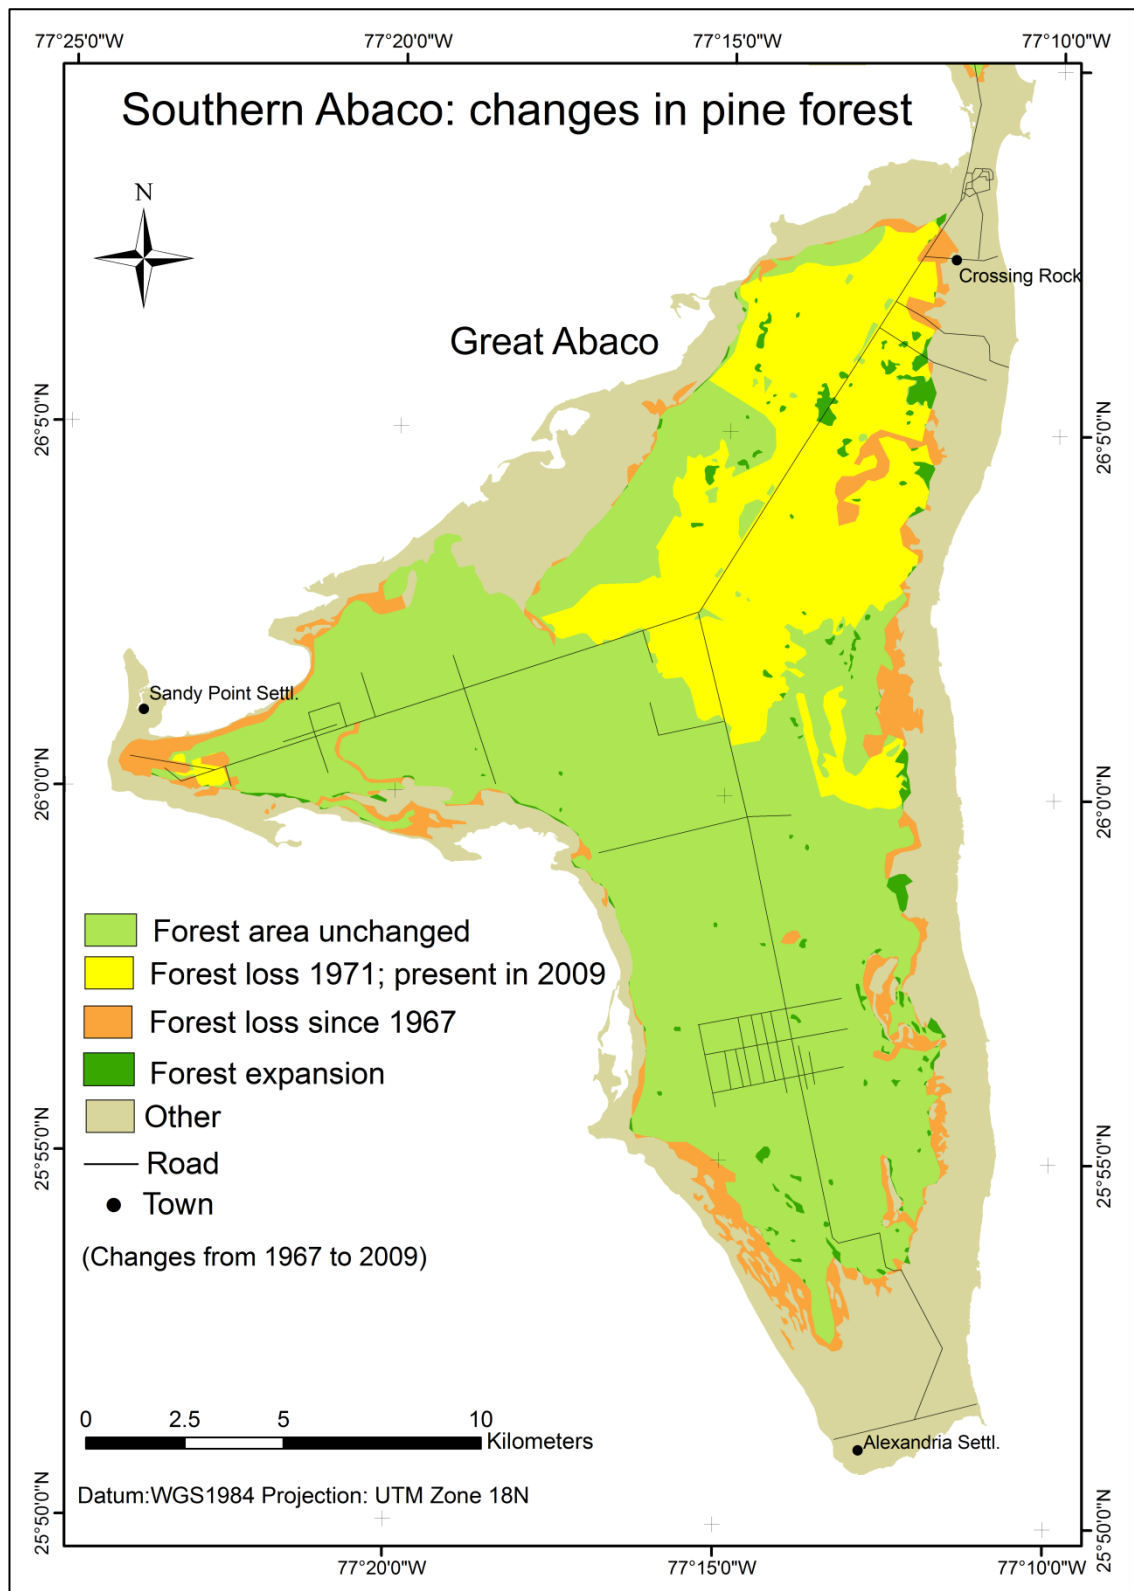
77°25'0"W
77°20'0"W
77°15'0"W
77°10'0"W

Southern Abaco: changes in pine forest

N

Great Abaco

Crossing Rock

Sandy Point Settl.

26°5'0"N
26°5'0"N
26°0'0"N
26°0'0"N

Forest area unchanged
Forest loss 1971; present in 2009
Forest loss since 1967
Forest expansion
Other
Road
Town

(Changes from 1967 to 2009)

25°55'0"N
25°55'0"N

0 2.5 5 10 Kilometers

Alexandria Settl.

Datum:WGS1984 Projection: UTM Zone 18N

25°50'0"N
25°50'0"N

77°20'0"W
77°15'0"W
77°10'0"W